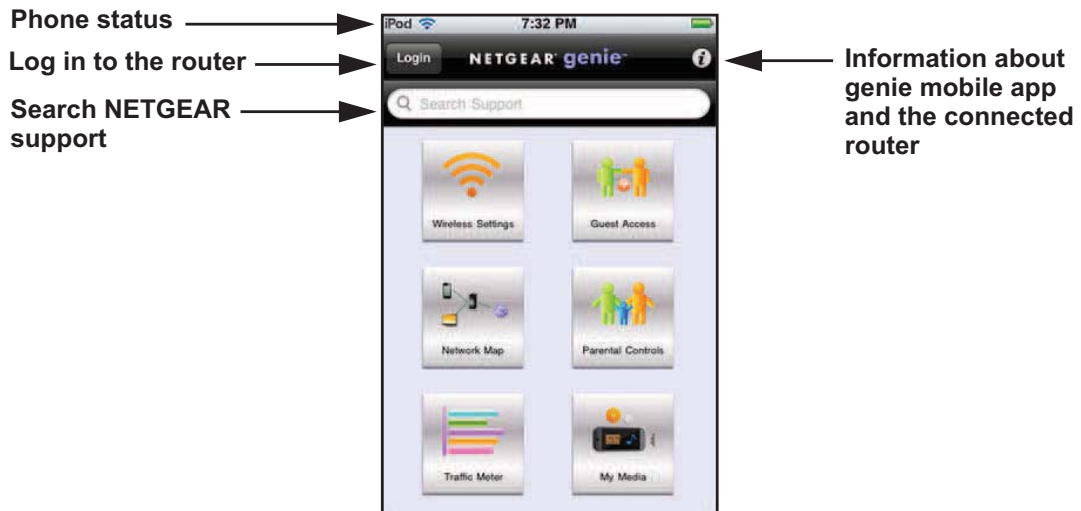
Phone status

Log in to the router

Search NETGEAR support

iPod 7:32 PM

Login NETGEAR genie

Search Support

Information about genie mobile app and the connected router

Wireless Settings

Guest Access

Network Map

Parental Controls

Traffic Meter

My Media